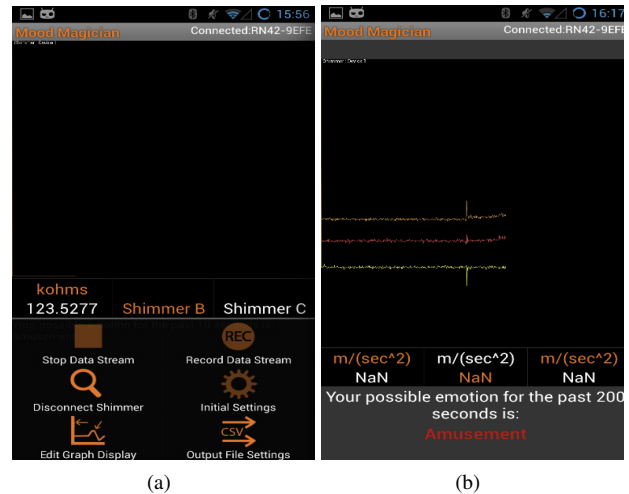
15:56
Mood Magician
Connected:RN42-9EFE
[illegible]
kohms
123.5277
Shimmer B
Shimmer C
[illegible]
REC
Stop Data Stream
Record Data Stream
Disconnect Shimmer
Initial Settings
CSV
Edit Graph Display
Output File Settings
(a)

16:17
Mood Magician
Connected:RN42-9EF
Shimmer Device 1
m/(sec^2)
NaN
m/(sec^2)
NaN
m/(sec^2)
NaN
Your possible emotion for the past 200 seconds is:
Amusement
(b)